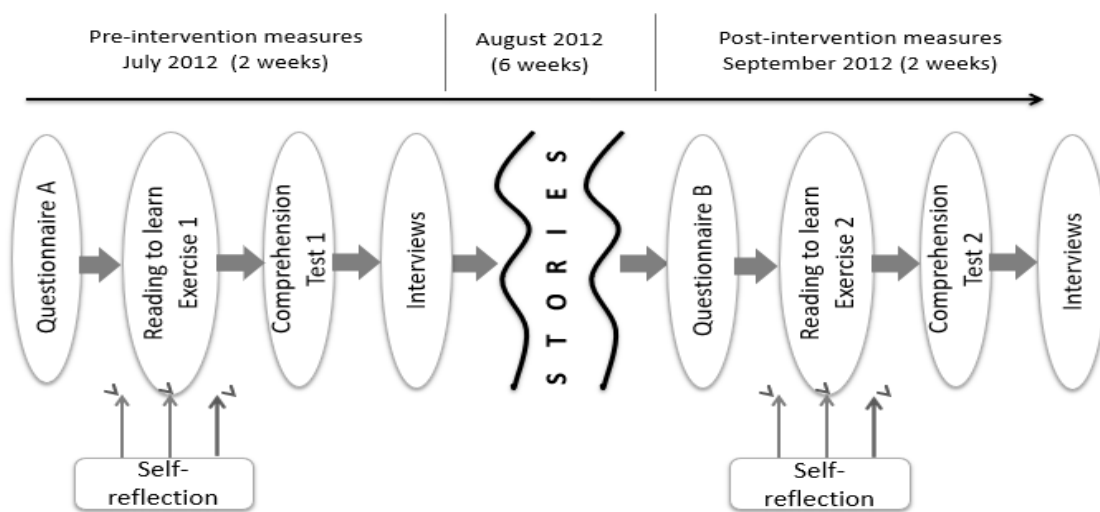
Pre-intervention measures
July 2012 (2 weeks)

August 2012
(6 weeks)

Post-intervention measures
September 2012 (2 weeks)

Questionnaire A

Reading to learn
Exercise 1

Comprehension
Test 1

Interviews

S T O R I E S

Questionnaire B

Reading to learn
Exercise 2

Comprehension
Test 2

Interviews

Self-
reflection

Self-
reflection